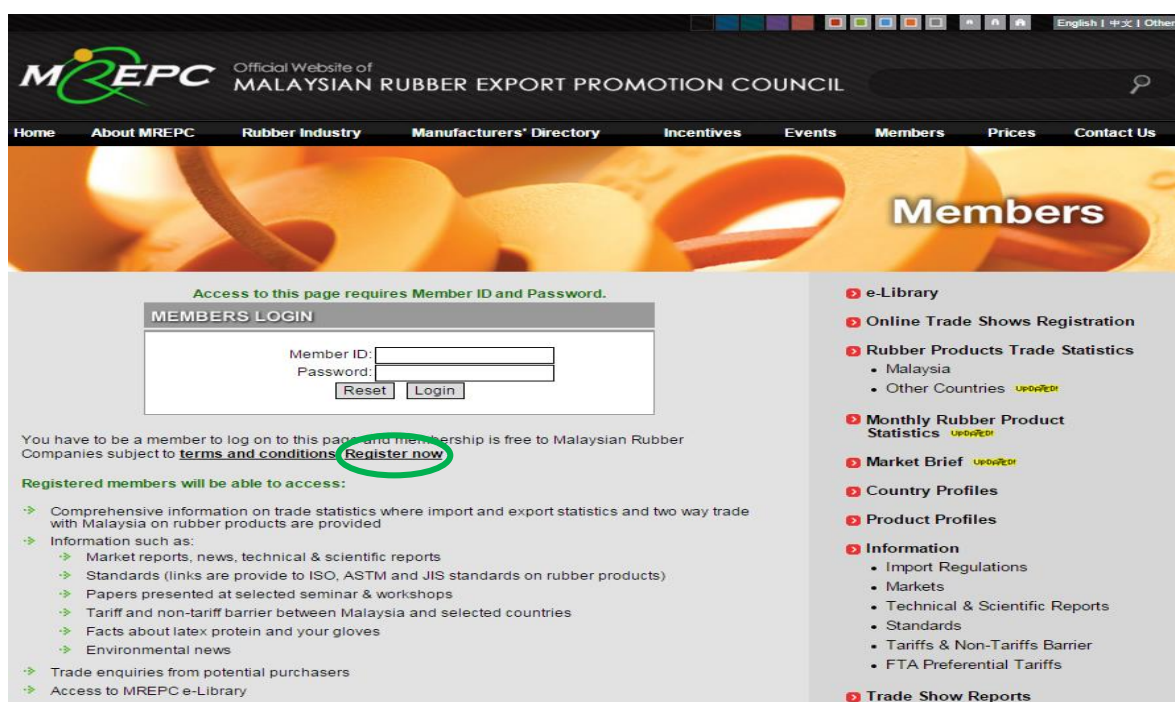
English | 中文 | Other

MREPC Official Website of MALAYSIAN RUBBER EXPORT PROMOTION COUNCIL

Home About MREPC Rubber Industry Manufacturers' Directory Incentives Events Members Prices Contact Us

Members

Access to this page requires Member ID and Password.

MEMBERS LOGIN

Member ID:
Password:
Reset Login

You have to be a member to log on to this page and membership is free to Malaysian Rubber Companies subject to terms and conditions. Register now

Registered members will be able to access:

- Comprehensive information on trade statistics where import and export statistics and two way trade with Malaysia on rubber products are provided
- Information such as:
  - Market reports, news, technical & scientific reports
  - Standards (links are provide to ISO, ASTM and JIS standards on rubber products)
  - Papers presented at selected seminar & workshops
  - Tariff and non-tariff barrier between Malaysia and selected countries
  - Facts about latex protein and your gloves
  - Environmental news
- Trade enquiries from potential purchasers
- Access to MREPC e-Library

e-Library
Online Trade Shows Registration
Rubber Products Trade Statistics
- Malaysia
- Other Countries UPDATED!
Monthly Rubber Product Statistics UPDATED!
Market Brief UPDATED!
Country Profiles
Product Profiles
Information
- Import Regulations
- Markets
- Technical & Scientific Reports
- Standards
- Tariffs & Non-Tariffs Barrier
- FTA Preferential Tariffs
Trade Show Reports